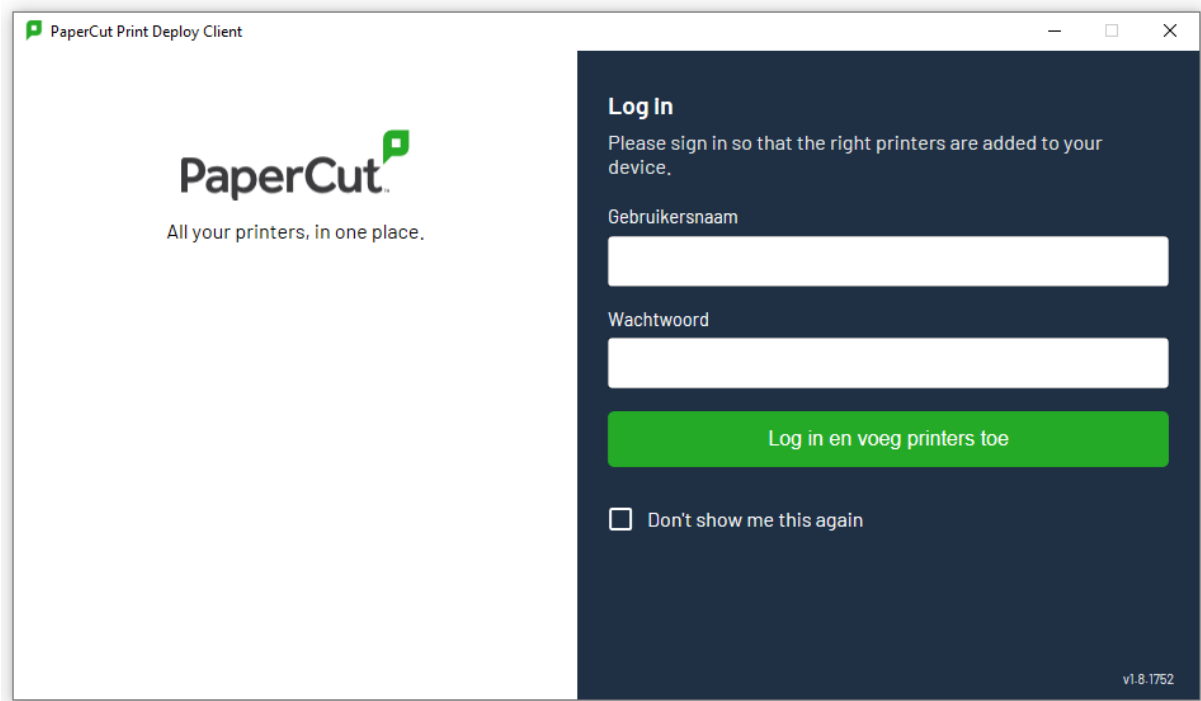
PaperCut Print Deploy Client

PaperCut

All your printers, in one place.

Log In

Please sign in so that the right printers are added to your device.

Gebruikersnaam

Wachtwoord

Log in en voeg printers toe

Don't show me this again

v1.8.1752